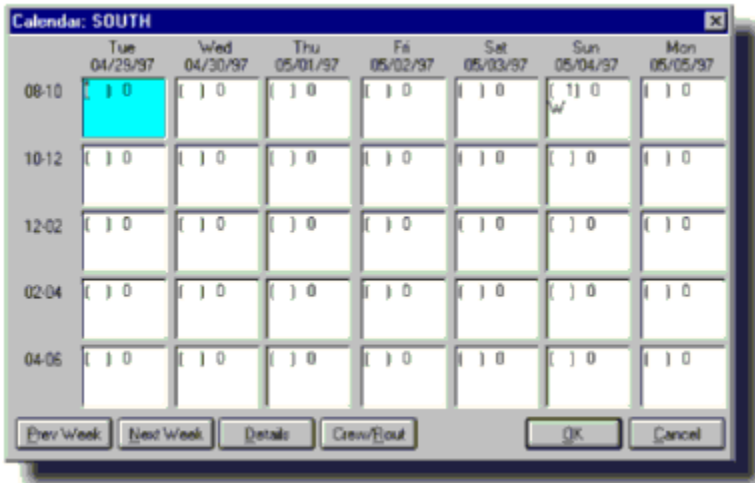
Calendar: SOUTH

| | Tue 04/29/97 | Wed 04/30/97 | Thu 05/01/97 | Fri 05/02/97 | Sat 05/03/97 | Sun 05/04/97 | Mon 05/05/97 |
|---|---|---|---|---|---|---|---|
| 08-10 | [ ] 0 | [ ] 0 | [ ] 0 | [ ] 0 | [ ] 0 | [ 1] 0 W | [ ] 0 |
| 10-12 | [ ] 0 | [ ] 0 | [ ] 0 | [ ] 0 | [ ] 0 | [ ] 0 | [ ] 0 |
| 12-02 | [ ] 0 | [ ] 0 | [ ] 0 | [ ] 0 | [ ] 0 | [ ] 0 | [ ] 0 |
| 02-04 | [ ] 0 | [ ] 0 | [ ] 0 | [ ] 0 | [ ] 0 | [ ] 0 | [ ] 0 |
| 04-06 | [ ] 0 | [ ] 0 | [ ] 0 | [ ] 0 | [ ] 0 | [ ] 0 | [ ] 0 |

Prev Week Next Week Details Crew/Rout OK Cancel